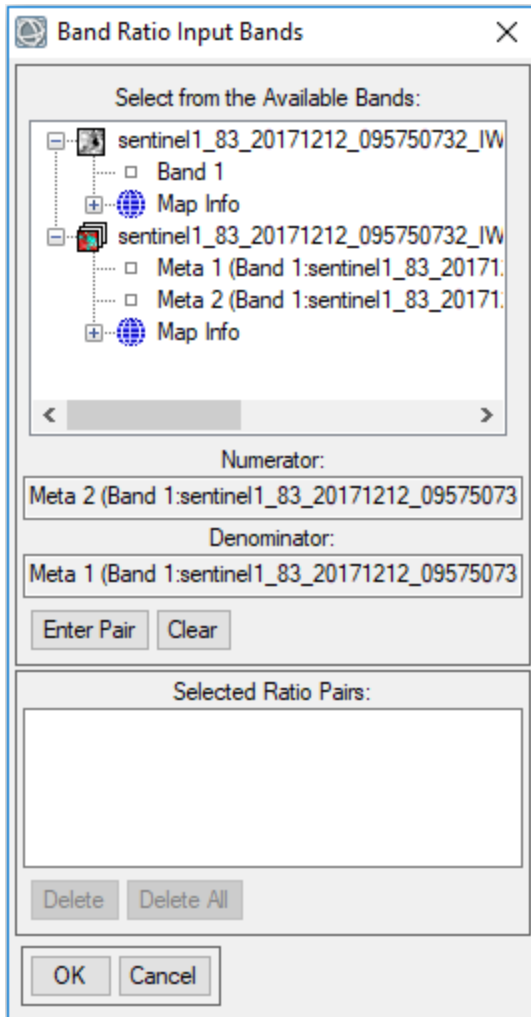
Band Ratio Input Bands

Select from the Available Bands:

sentinel1_83_20171212_095750732_IW
Band 1
Map Info
sentinel1_83_20171212_095750732_IW
Meta 1 (Band 1:sentinel1_83_20171
Meta 2 (Band 1:sentinel1_83_20171
Map Info

Numerator:
Meta 2 (Band 1:sentinel1_83_20171212_09575073

Denominator:
Meta 1 (Band 1:sentinel1_83_20171212_09575073

Enter Pair
Clear

Selected Ratio Pairs:

Delete
Delete All

OK
Cancel